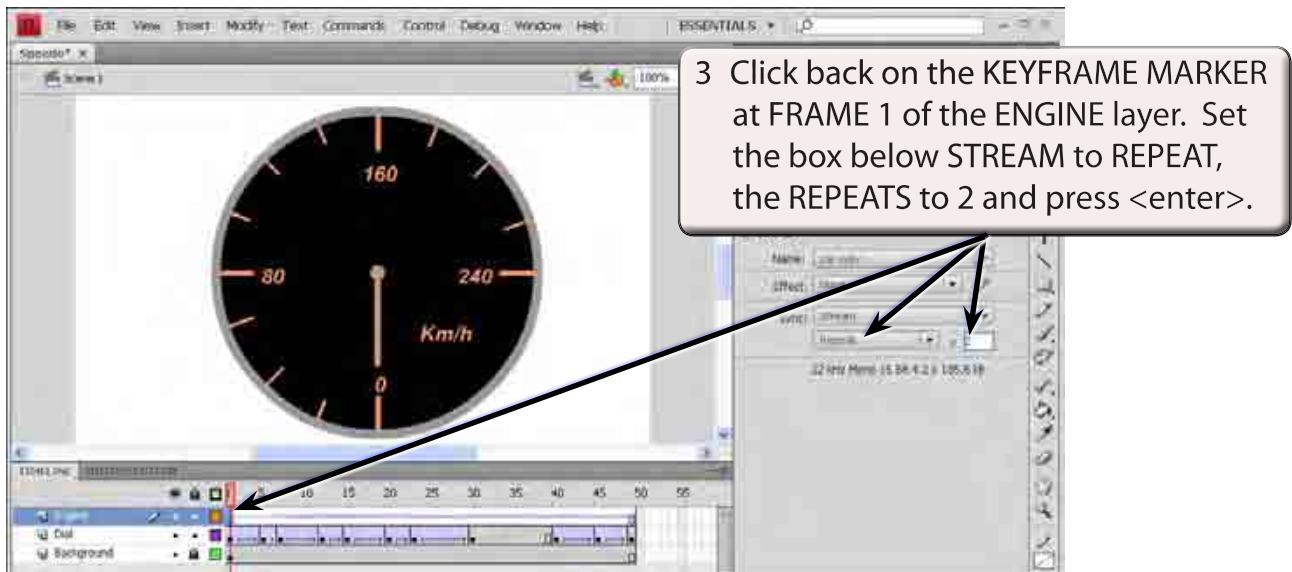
File Edit View Insert Modify Text Commands Control Debug Window Help ESSENTIALS

Speedo* ×

Scene 1

100%

3 Click back on the KEYFRAME MARKER at FRAME 1 of the ENGINE layer. Set the box below STREAM to REPEAT, the REPEATS to 2 and press <enter>.

160

80

240

Km/h

0

Name: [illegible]

Effect: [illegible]

Sync: Stream

Repeat × 2

22 kHz Mono 16 Bit 4.2 s 185.6 kB

TIMELINE

10 15 20 25 30 35 40 45 50 55

Engine

Dial

Background